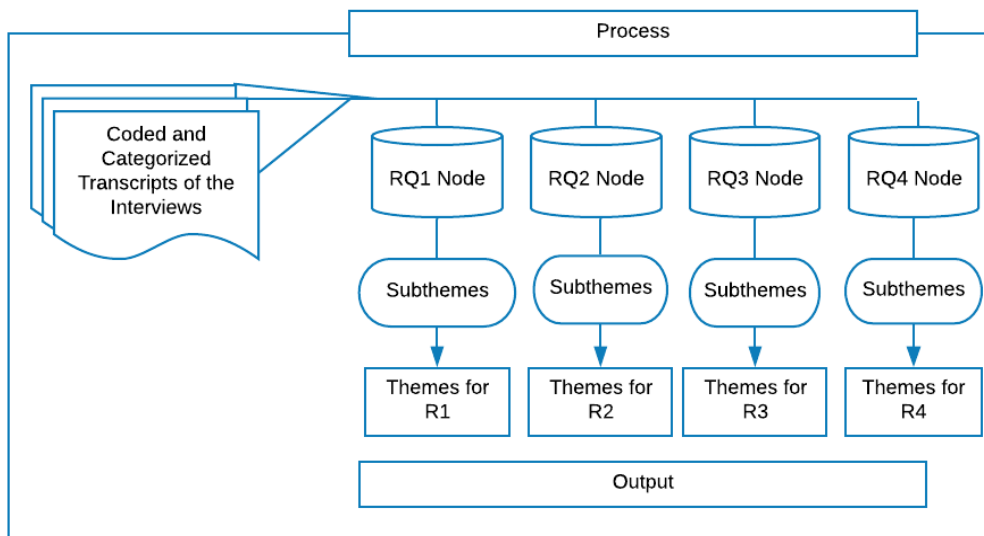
Process

Coded and Categorized Transcripts of the Interviews

RQ1 Node

RQ2 Node

RQ3 Node

RQ4 Node

Subthemes

Subthemes

Subthemes

Subthemes

Themes for R1

Themes for R2

Themes for R3

Themes for R4

Output